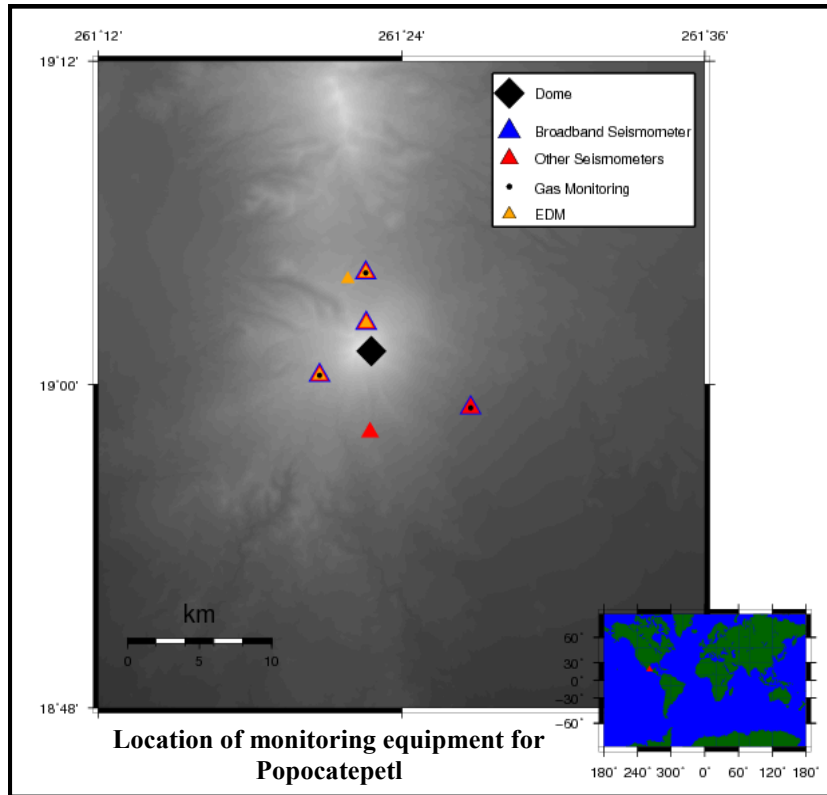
261˚12'
261˚24'
261˚36'
19˚12'
19˚00'
18˚48'

Dome
Broadband Seismometer
Other Seismometers
Gas Monitoring
EDM

km
0 5 10

60˚
30˚
0˚
-30˚
-60˚
180˚ 240˚ 300˚ 0˚ 60˚ 120˚ 180˚

Location of monitoring equipment for Popocatepetl